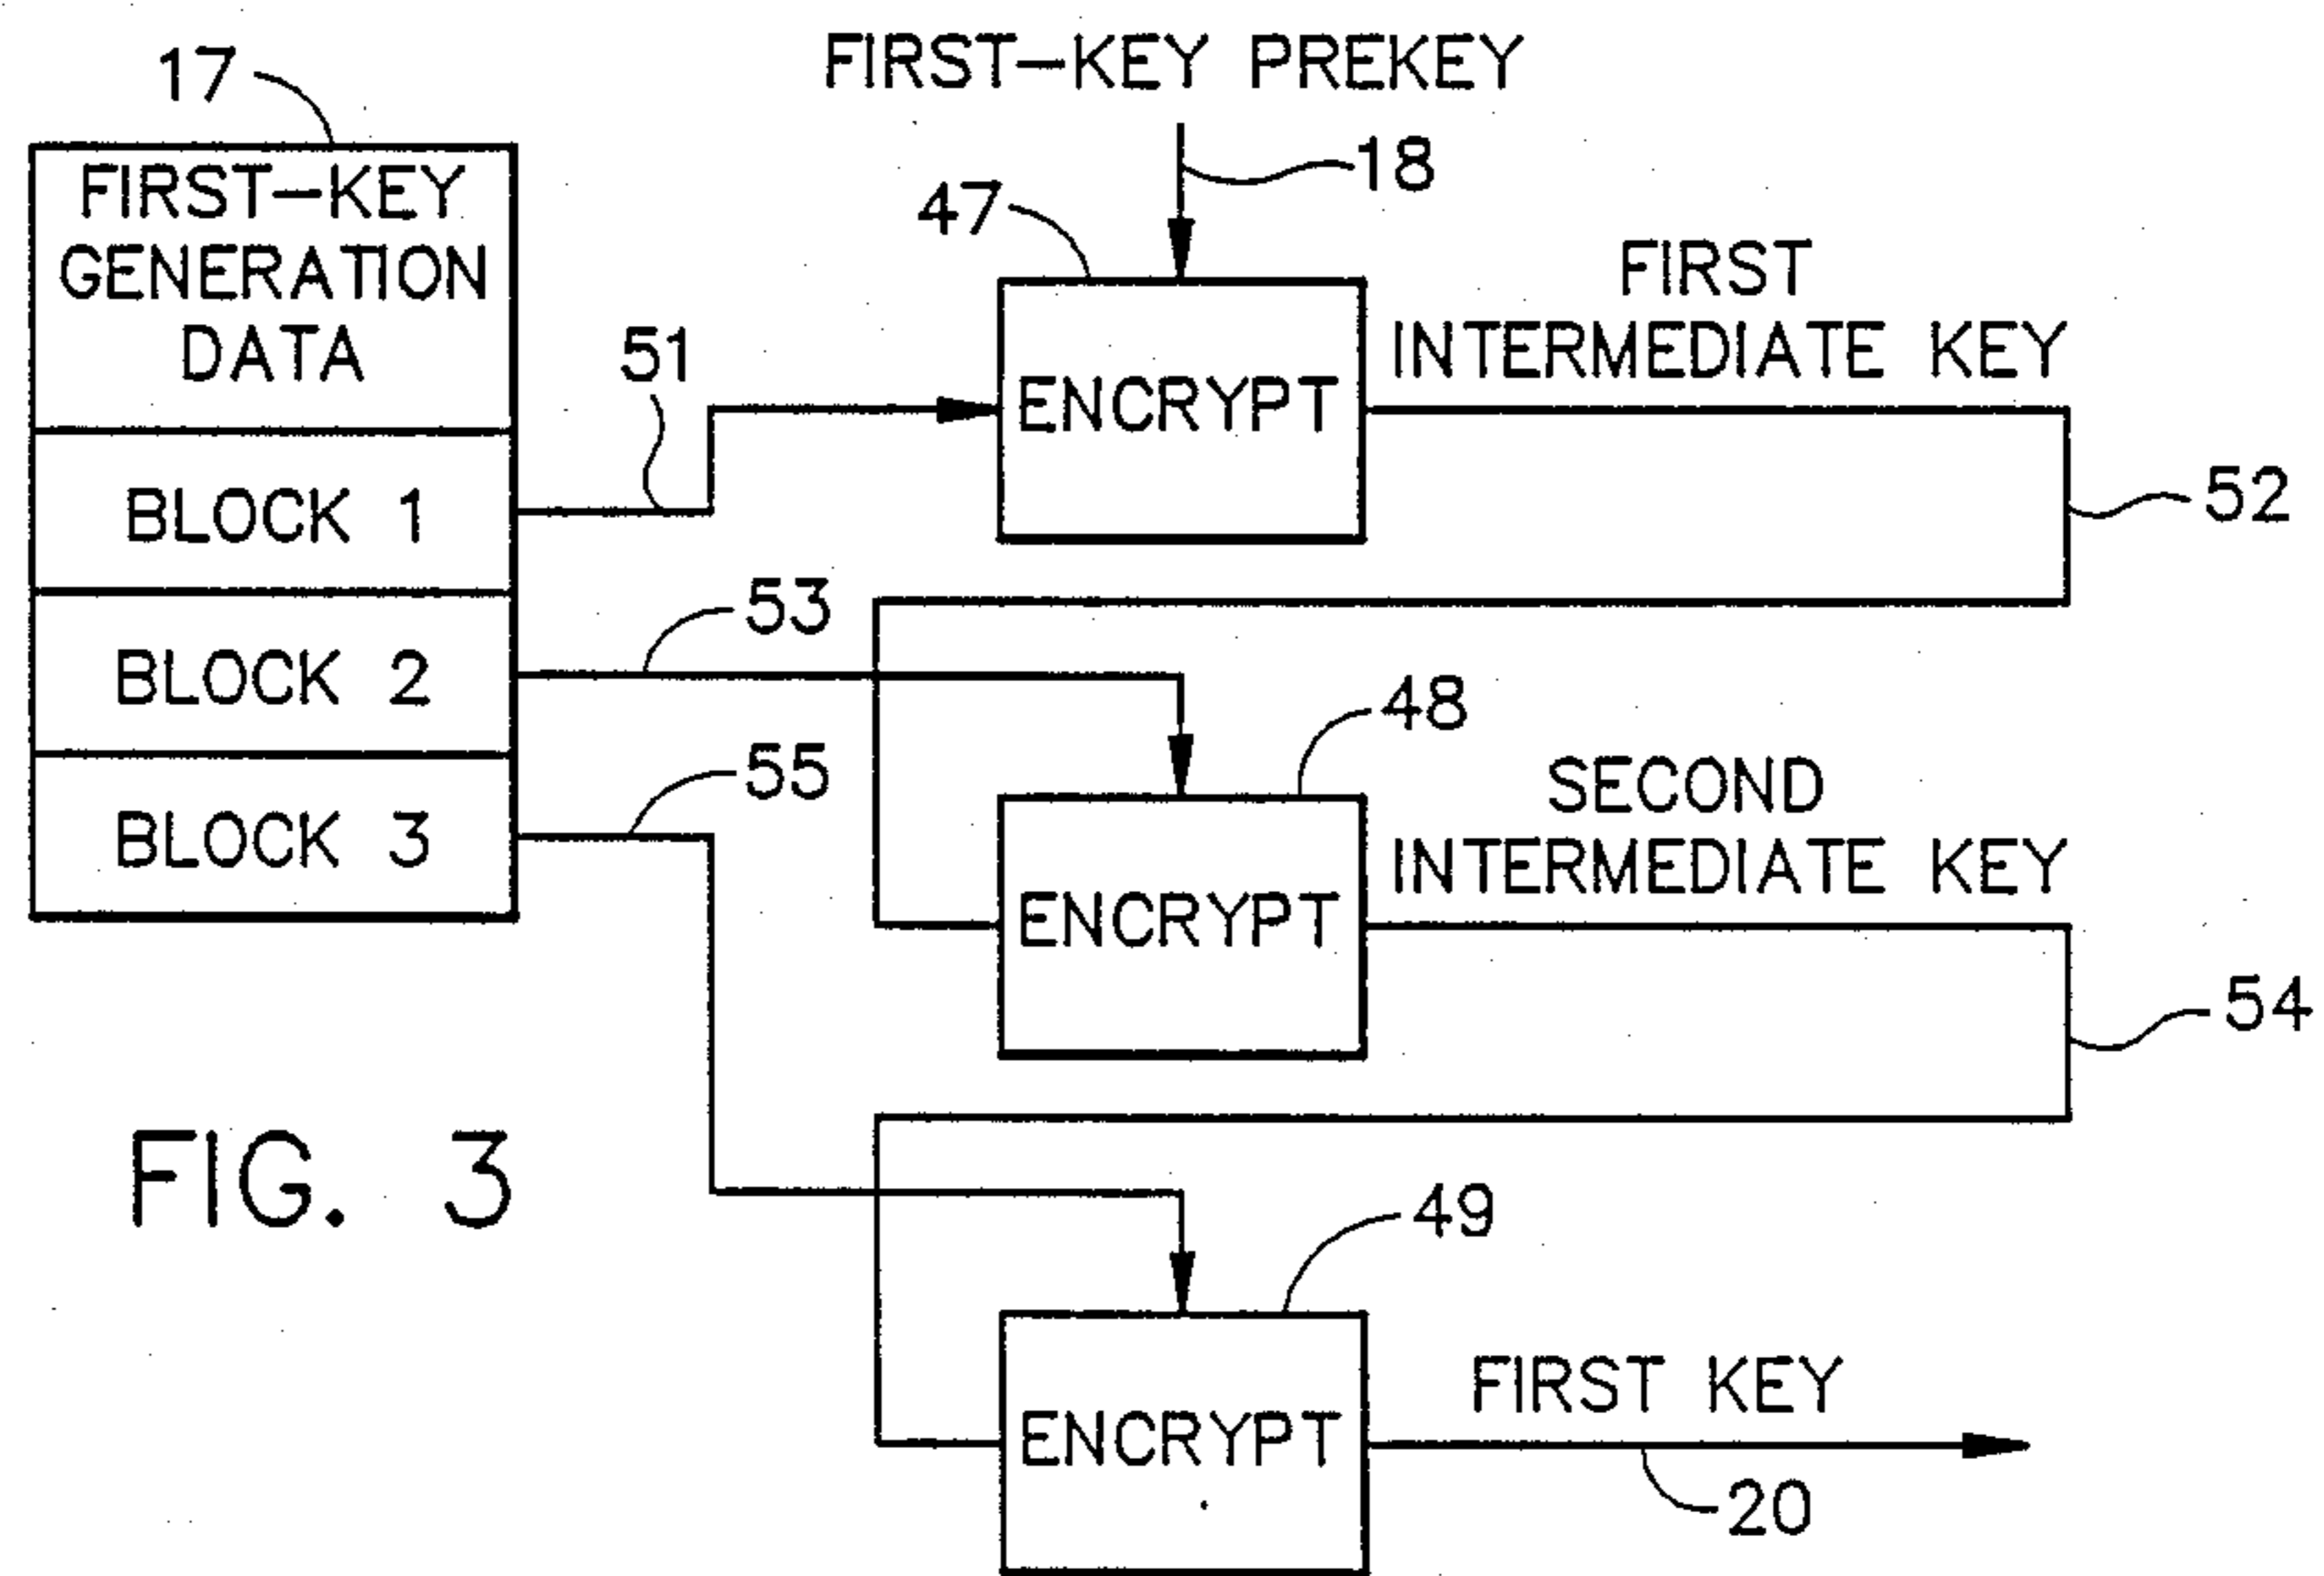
FIRST–KEY PREKEY

17

FIRST–KEY GENERATION DATA

BLOCK 1

BLOCK 2

BLOCK 3

18

47

ENCRYPT

FIRST INTERMEDIATE KEY

51

52

53

48

ENCRYPT

SECOND INTERMEDIATE KEY

55

54

FIG. 3

49

ENCRYPT

FIRST KEY

20